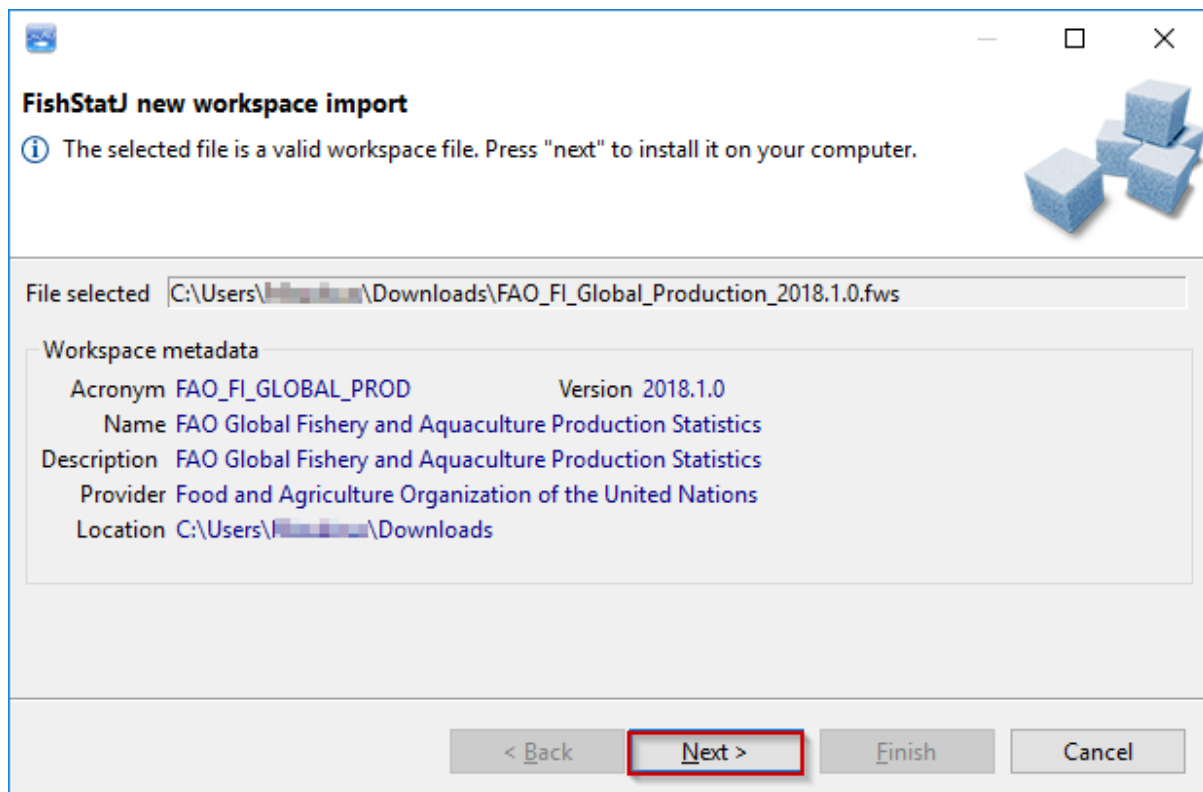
FishStatJ new workspace import

The selected file is a valid workspace file. Press "next" to install it on your computer.

File selected C:\Users\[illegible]\Downloads\FAO_FI_Global_Production_2018.1.0.fws

Workspace metadata

Acronym FAO_FI_GLOBAL_PROD

Version 2018.1.0

Name FAO Global Fishery and Aquaculture Production Statistics

Description FAO Global Fishery and Aquaculture Production Statistics

Provider Food and Agriculture Organization of the United Nations

Location C:\Users\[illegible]\Downloads

< Back

Next >

Finish

Cancel